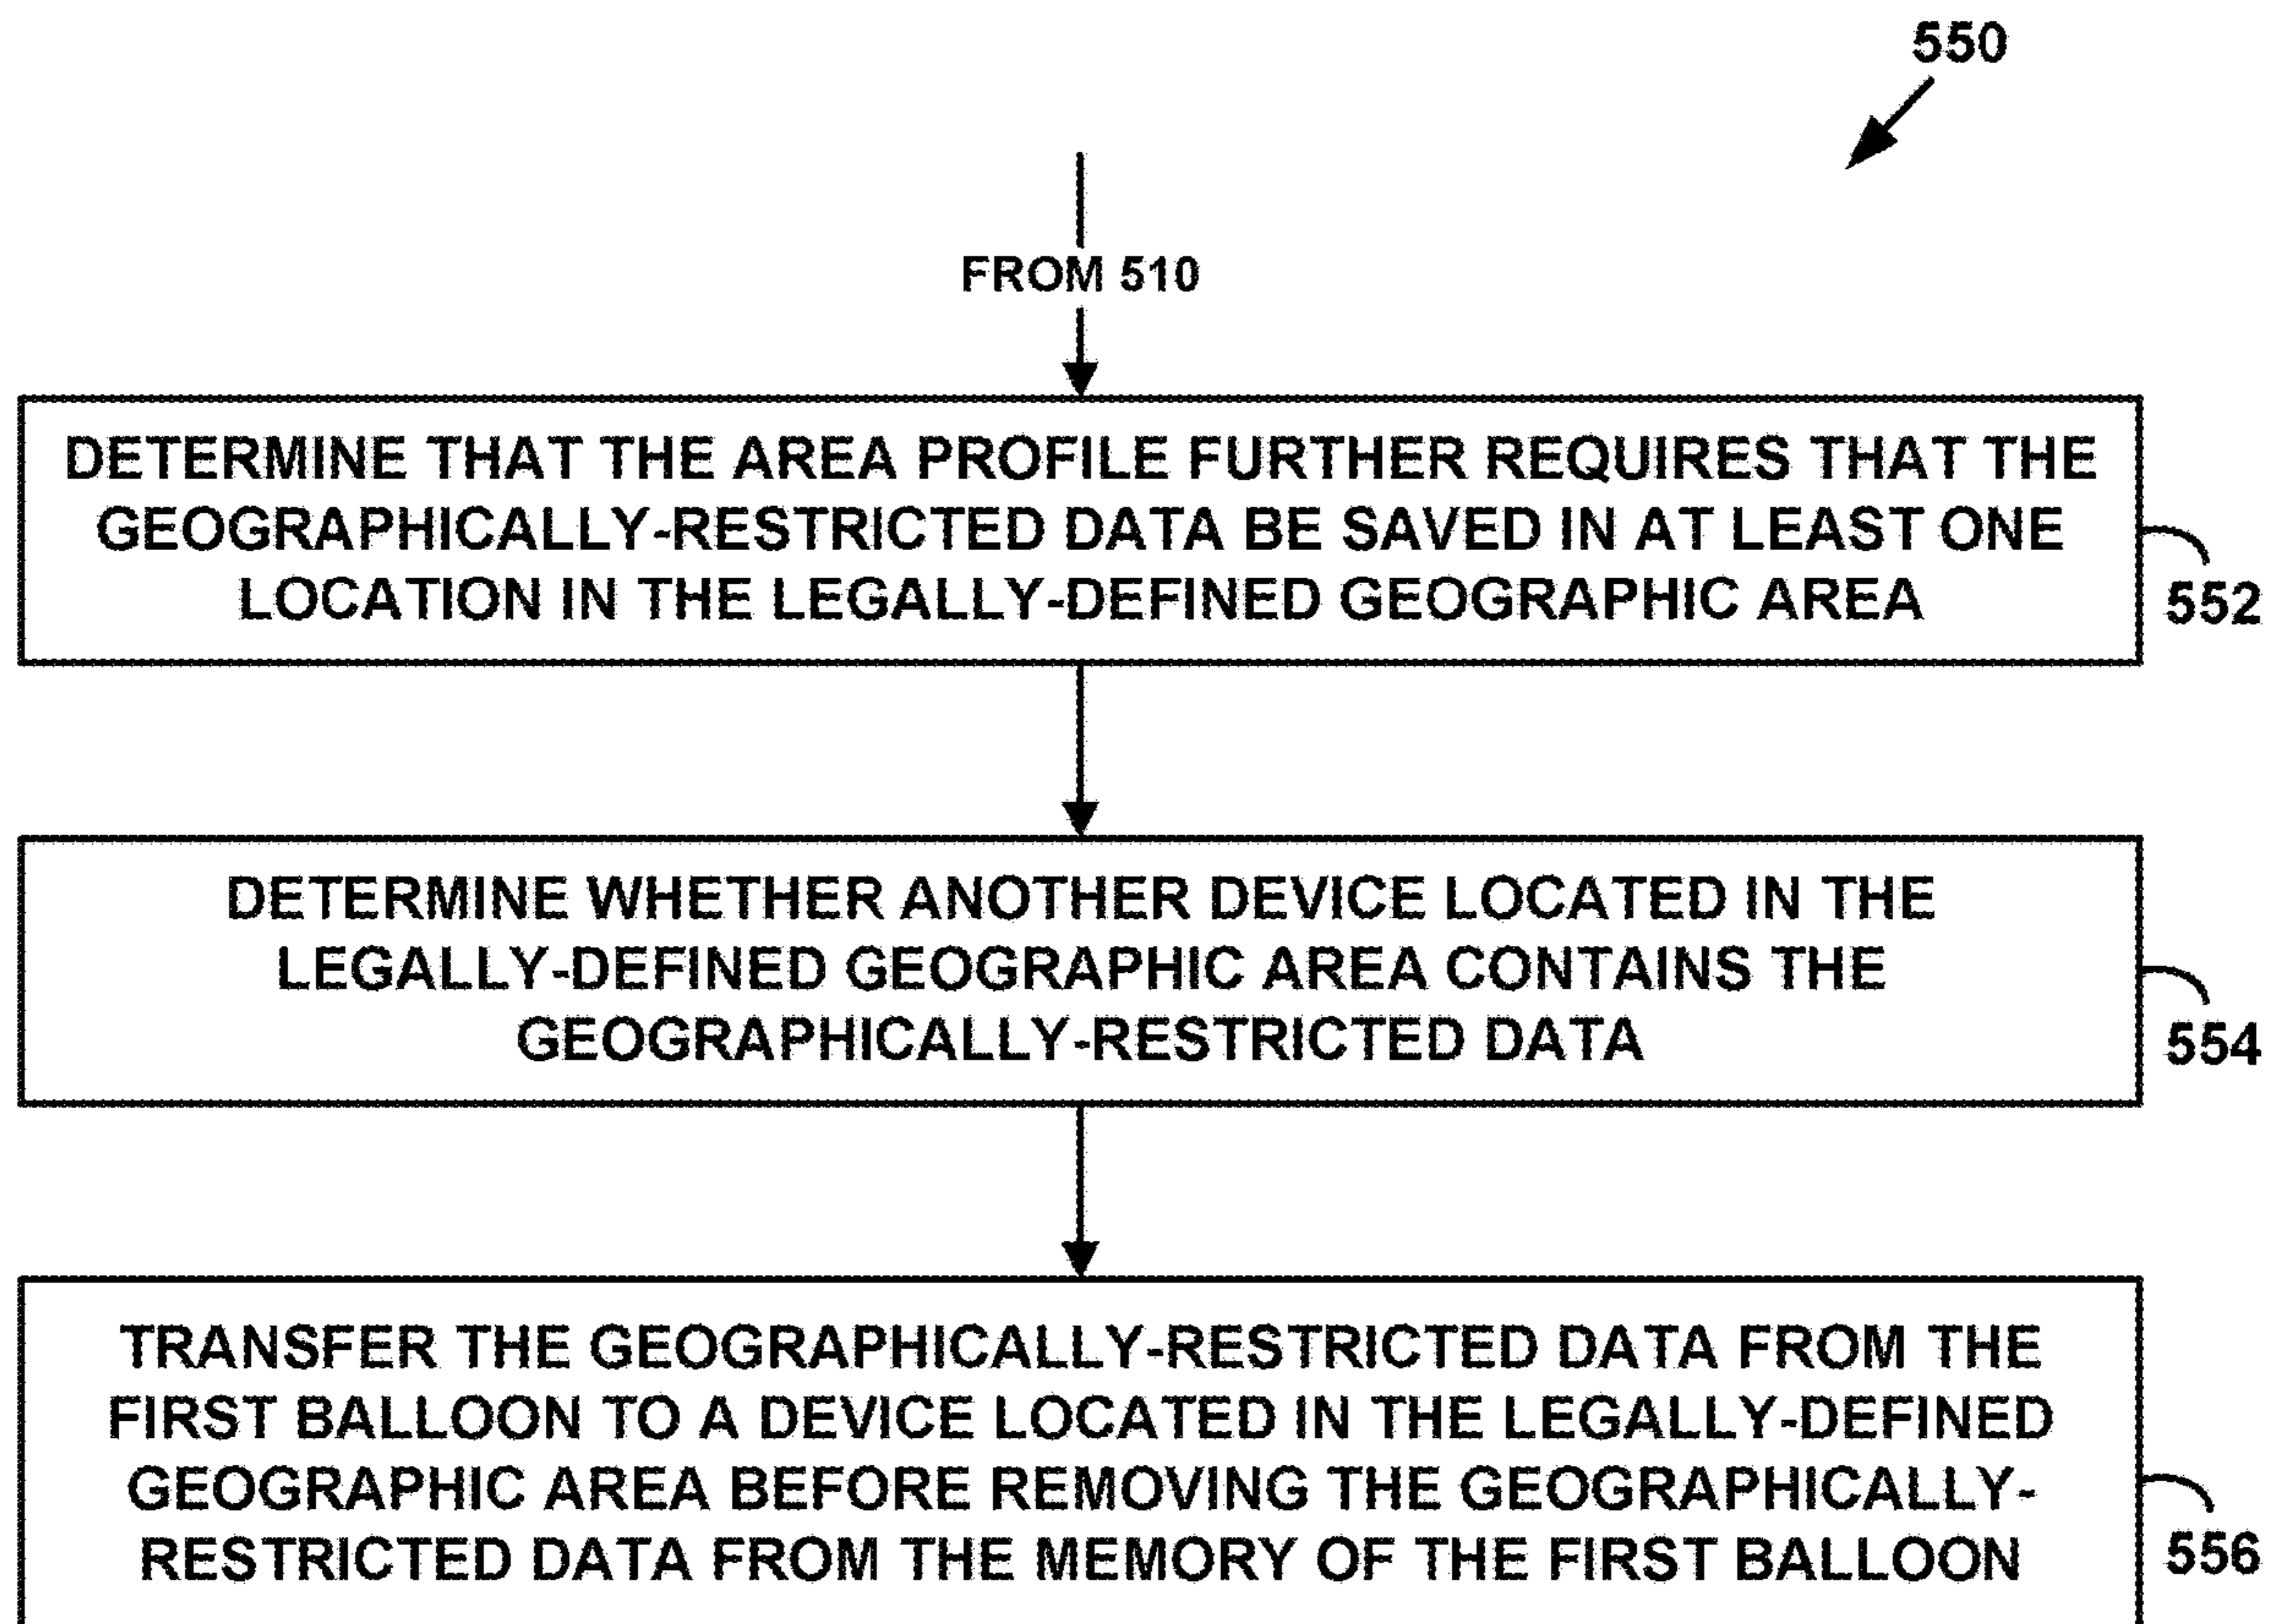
550

FROM 510

DETERMINE THAT THE AREA PROFILE FURTHER REQUIRES THAT THE GEOGRAPHICALLY-RESTRICTED DATA BE SAVED IN AT LEAST ONE LOCATION IN THE LEGALLY-DEFINED GEOGRAPHIC AREA

552

DETERMINE WHETHER ANOTHER DEVICE LOCATED IN THE LEGALLY-DEFINED GEOGRAPHIC AREA CONTAINS THE GEOGRAPHICALLY-RESTRICTED DATA

554

TRANSFER THE GEOGRAPHICALLY-RESTRICTED DATA FROM THE FIRST BALLOON TO A DEVICE LOCATED IN THE LEGALLY-DEFINED GEOGRAPHIC AREA BEFORE REMOVING THE GEOGRAPHICALLY-RESTRICTED DATA FROM THE MEMORY OF THE FIRST BALLOON

556